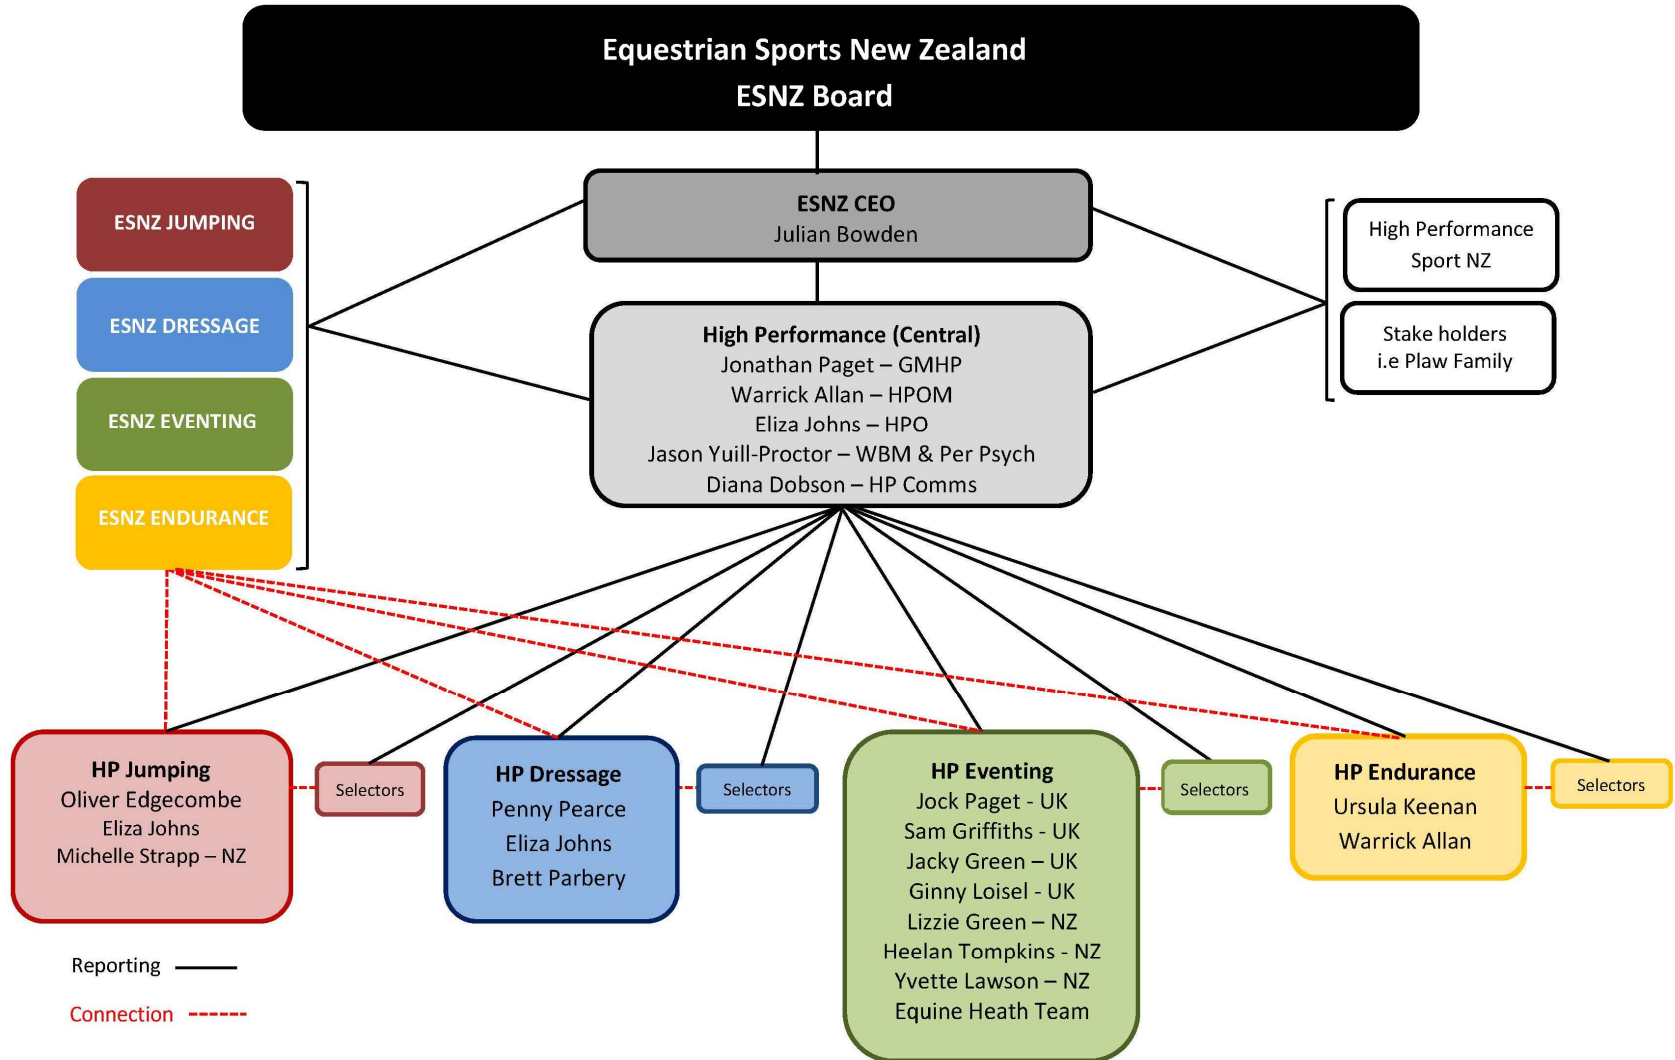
Equestrian Sports New Zealand
ESNZ Board

ESNZ JUMPING

ESNZ DRESSAGE

ESNZ EVENTING

ESNZ ENDURANCE

ESNZ CEO
Julian Bowden

High Performance (Central)
Jonathan Paget – GMHP
Warrick Allan – HPOM
Eliza Johns – HPO
Jason Yuill-Proctor – WBM & Per Psych
Diana Dobson – HP Comms

High Performance Sport NZ

Stake holders i.e Plaw Family

HP Jumping
Oliver Edgecombe
Eliza Johns
Michelle Strapp – NZ

Selectors

HP Dressage
Penny Pearce
Eliza Johns
Brett Parbery

Selectors

HP Eventing
Jock Paget - UK
Sam Griffiths - UK
Jacky Green – UK
Ginny Loisel - UK
Lizzie Green – NZ
Heelan Tompkins - NZ
Yvette Lawson – NZ
Equine Heath Team

Selectors

HP Endurance
Ursula Keenan
Warrick Allan

Selectors

Reporting

Connection